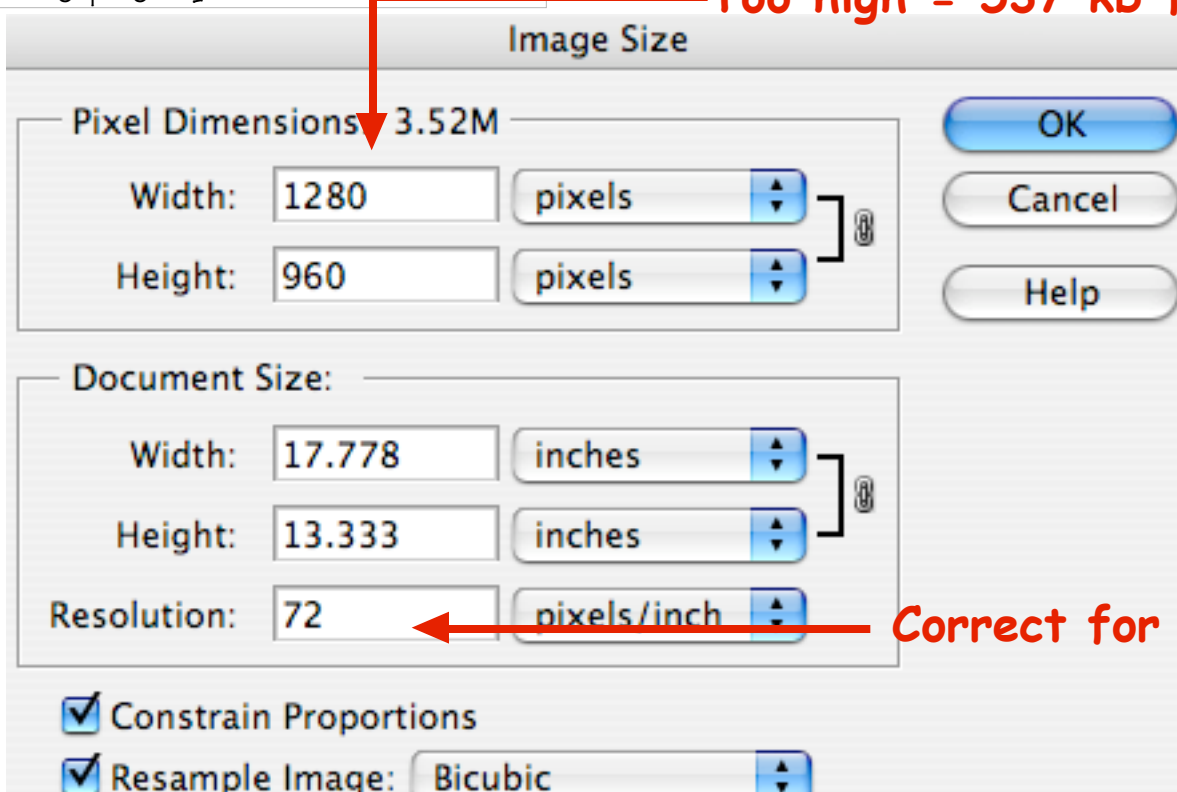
Too high = 537 KB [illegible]

Image Size

Pixel Dimensions: 3.52M

Width: 1280 pixels

Height: 960 pixels

OK

Cancel

Help

Document Size:

Width: 17.778 inches

Height: 13.333 inches

Resolution: 72 pixels/inch

Correct for

Constrain Proportions

Resample Image: Bicubic